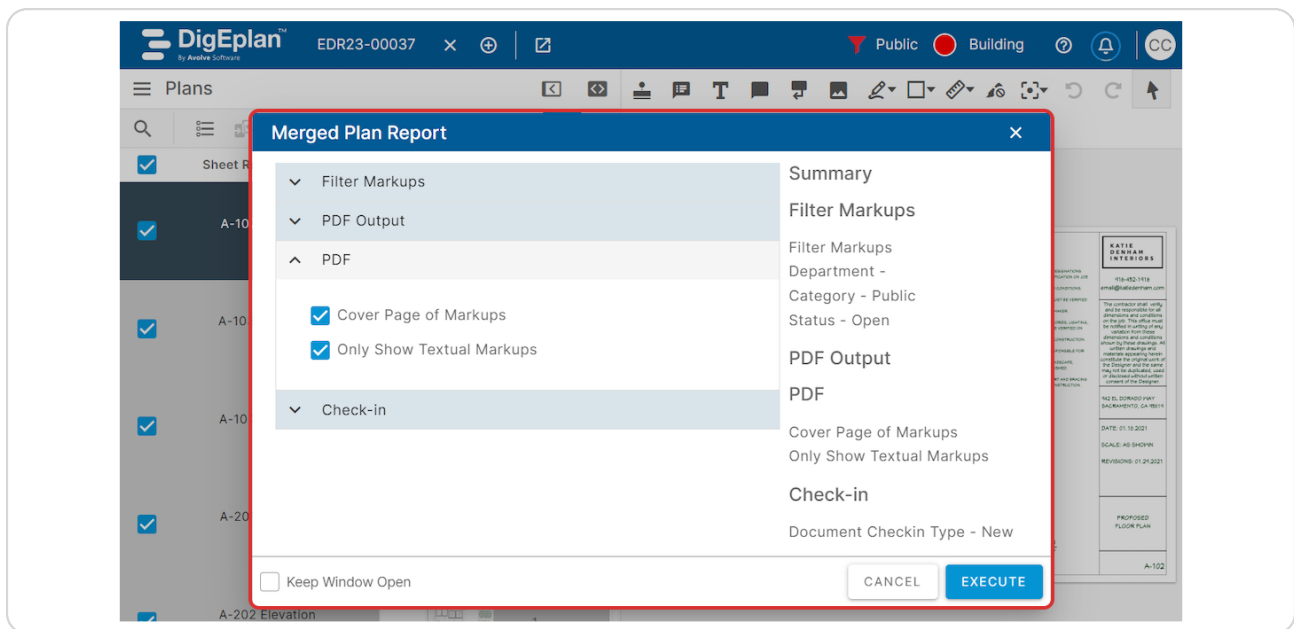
DigEplan™
By Avolve Software
EDR23-00037

Public
Building
CC

Plans

Sheet R

A-10

A-10

A-10

A-20

A-202 Elevation

Merged Plan Report

Filter Markups

PDF Output

PDF

Cover Page of Markups

Only Show Textual Markups

Check-in

Summary

Filter Markups

Filter Markups
Department -
Category - Public
Status - Open

PDF Output

PDF

Cover Page of Markups
Only Show Textual Markups

Check-in

Document Checkin Type - New

Keep Window Open

CANCEL

EXECUTE

KATIE
DENHAM
INTERIORS

416-452-1416
email@katiedenham.com

The contractor shall verify and be responsible for all dimensions and conditions on the job. This office must be notified in writing of any variation from these dimensions and conditions shown by these drawings. All written drawings and materials appearing herein constitute the original work of the Designer and the same may not be duplicated, used or disclosed without written consent of the Designer.

142 EL DORADO WAY
SACRAMENTO, CA 95814

DATE: 01.10.2021

SCALE: AS SHOWN

REVISIONS: 01.29.2021

PROPOSED
FLOOR PLAN

A-102